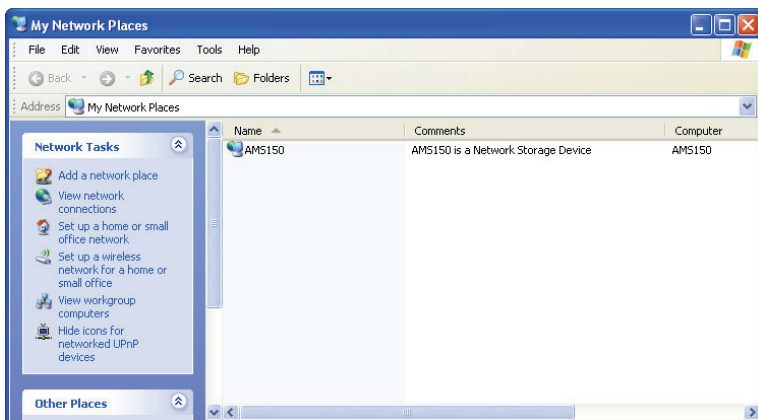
My Network Places

File Edit View Favorites Tools Help

Back Search Folders

Address My Network Places

Network Tasks

Add a network place

View network connections

Set up a home or small office network

Set up a wireless network for a home or small office

View workgroup computers

Hide icons for networked UPnP devices

Other Places

| Name | Comments | Computer |
|---|---|---|
| AMS150 | AMS150 is a Network Storage Device | AMS150 |